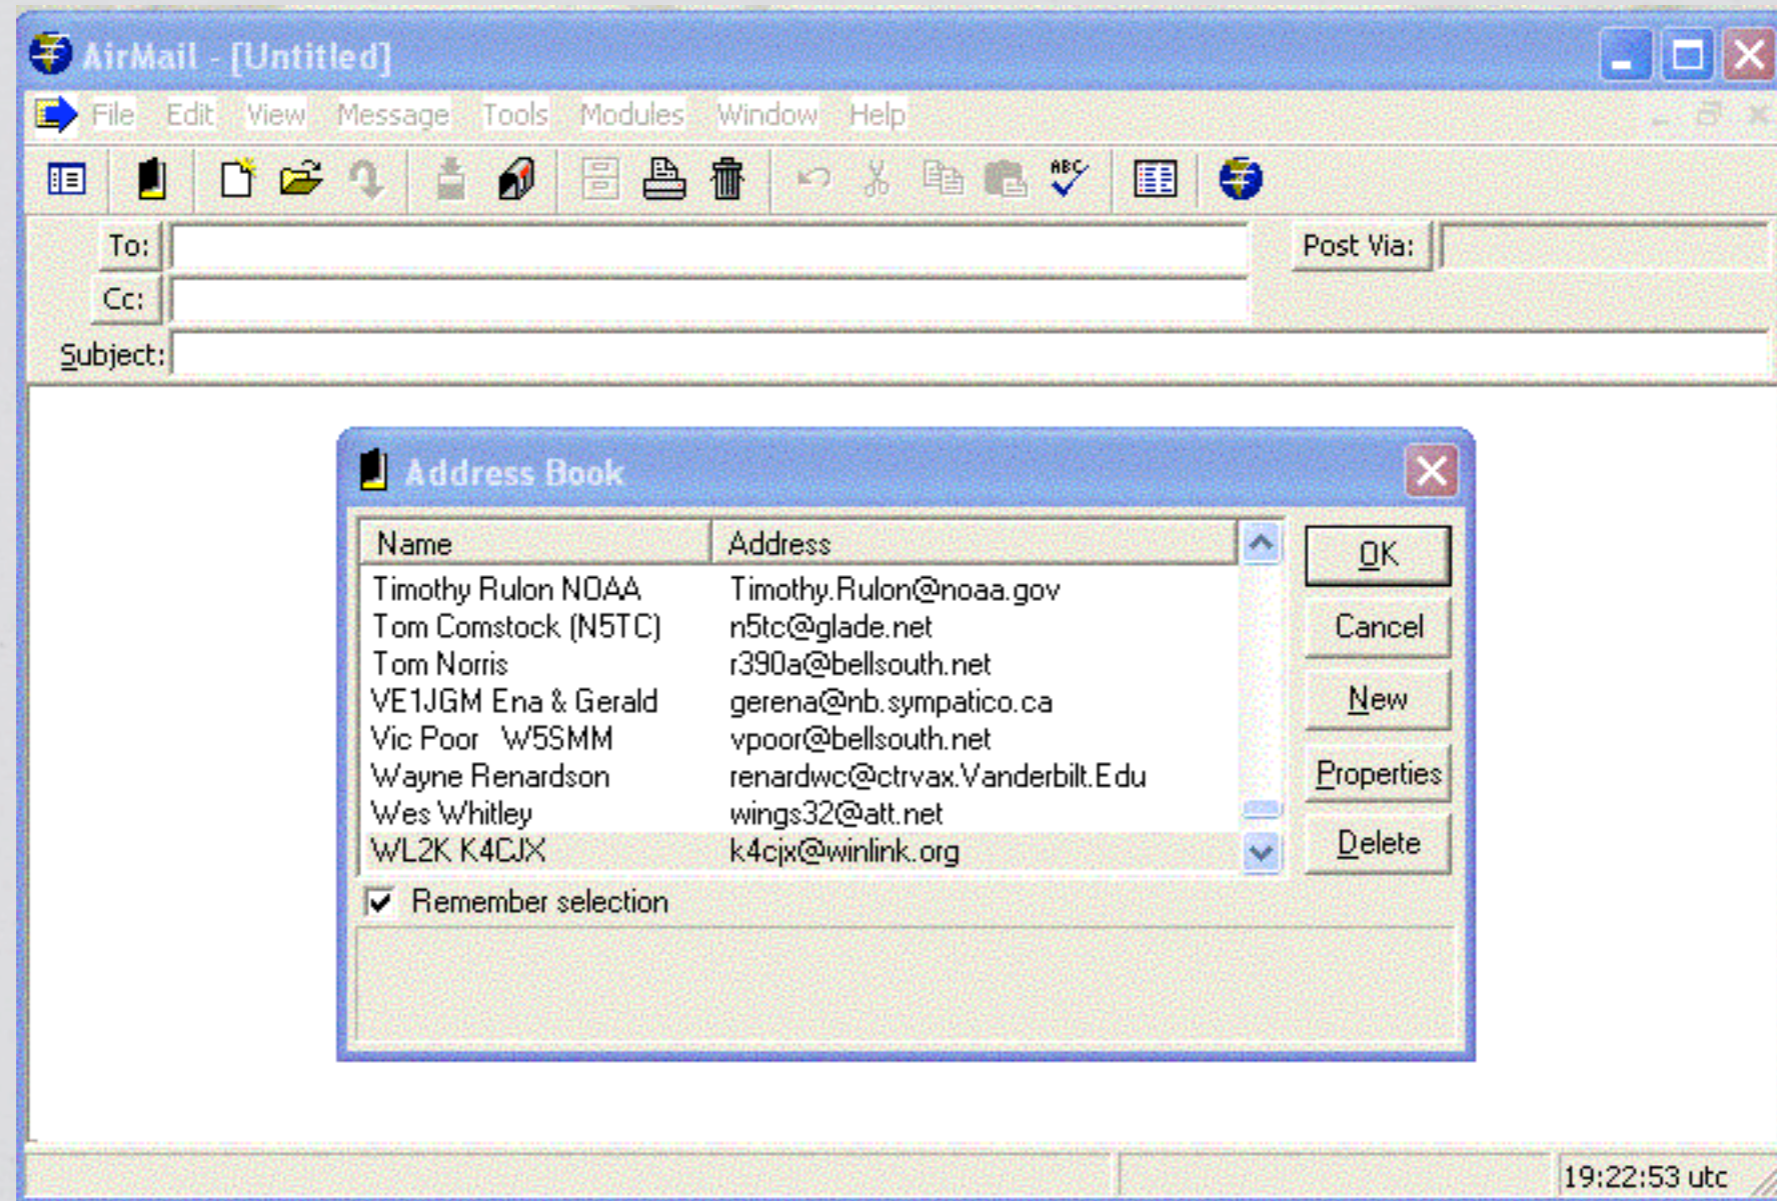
AirMail - [Untitled]

File Edit View Message Tools Modules Window Help

ABC

To:

Cc:

Subject:

Post Via:

Address Book

| Name | Address |
|---|---|
| Timothy Rulon NOAA | Timothy.Rulon@noaa.gov |
| Tom Comstock (N5TC) | n5tc@glade.net |
| Tom Norris | r390a@bellsouth.net |
| VE1JGM Ena & Gerald | gerena@nb.sympatico.ca |
| Vic Poor W5SMM | vpoor@bellsouth.net |
| Wayne Renardson | renardwc@ctrvax.Vanderbilt.Edu |
| Wes Whitley | wings32@att.net |
| WL2K K4CJX | k4cjx@winlink.org |

OK

Cancel

New

Properties

Delete

Remember selection

19:22:53 utc